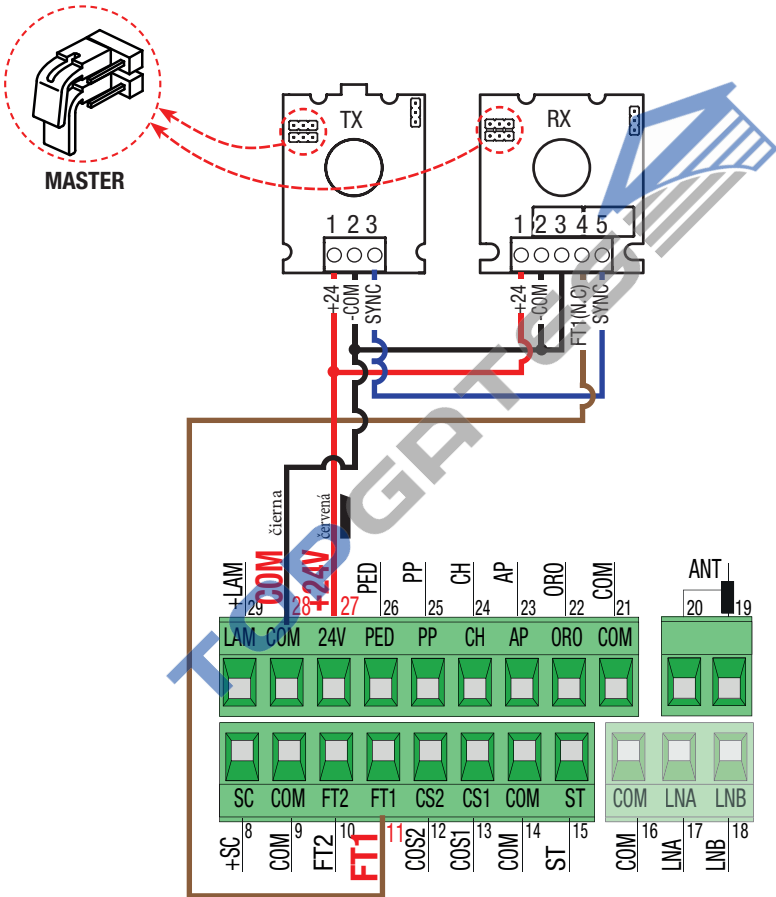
MASTER

TX

RX

1 2 3

1 2 3 4 5

+24 -COM SYNC

+24 -COM FT1(N.C) SYNC

čierna

červená

+LAM COM +24V PED PP CH AP ORO COM

29 28 27 26 25 24 23 22 21

ANT

20 19

LAM COM 24V PED PP CH AP ORO COM

SC COM FT2 FT1 CS2 CS1 COM ST COM LNA LNB

+SC 8 COM 9 FT2 10 FT1 11 COS2 12 COS1 13 COM 14 ST 15 COM 16 LNA 17 LNB 18

TOPGATES